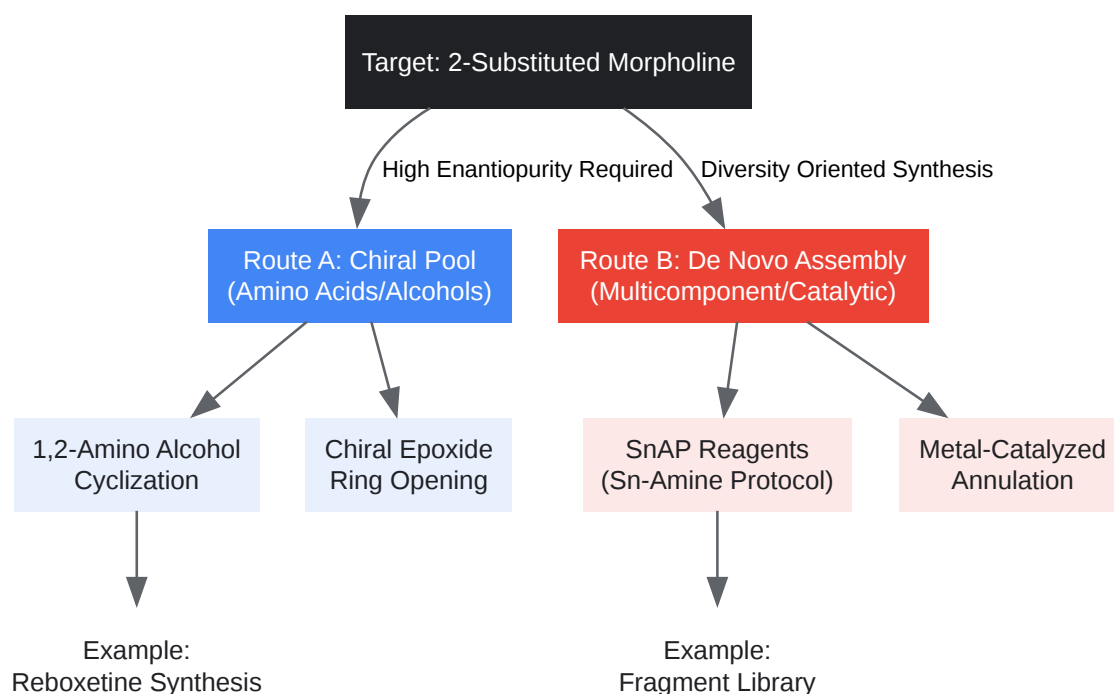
Target: 2-Substituted Morpholine

High Enantiopurity Required

Diversity Oriented Synthesis

Route A: Chiral Pool (Amino Acids/Alcohols)

Route B: De Novo Assembly (Multicomponent/Catalytic)

1,2-Amino Alcohol Cyclization

Chiral Epoxide Ring Opening

SnAP Reagents (Sn-Amine Protocol)

Metal-Catalyzed Annulation

Example: Reboxetine Synthesis

Example: Fragment Library